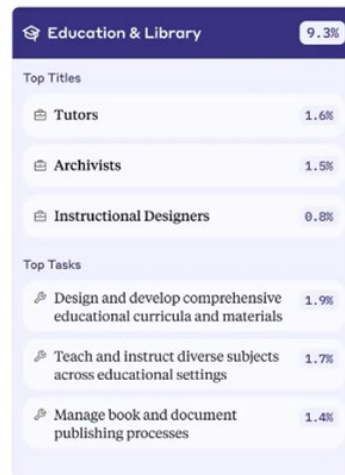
Education & Library 9.3%

Top Titles

Tutors 1.6%

Archivists 1.5%

Instructional Designers 0.8%

Top Tasks

Design and develop comprehensive educational curricula and materials 1.9%

Teach and instruct diverse subjects across educational settings 1.7%

Manage book and document publishing processes 1.4%